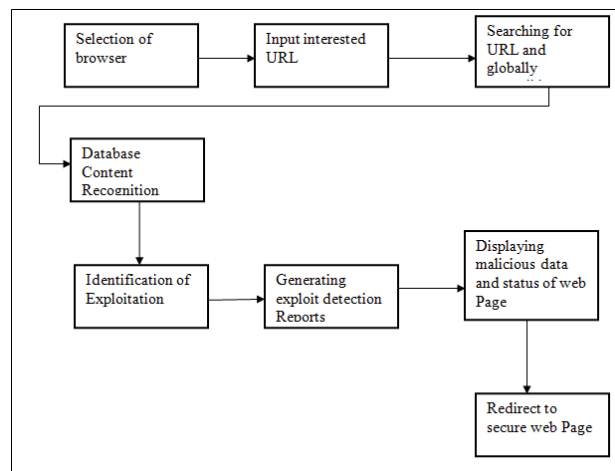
Selection of browser

Input interested URL

Searching for URL and globally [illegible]

Database Content Recognition

Identification of Exploitation

Generating exploit detection Reports

Displaying malicious data and status of web Page

Redirect to secure web Page